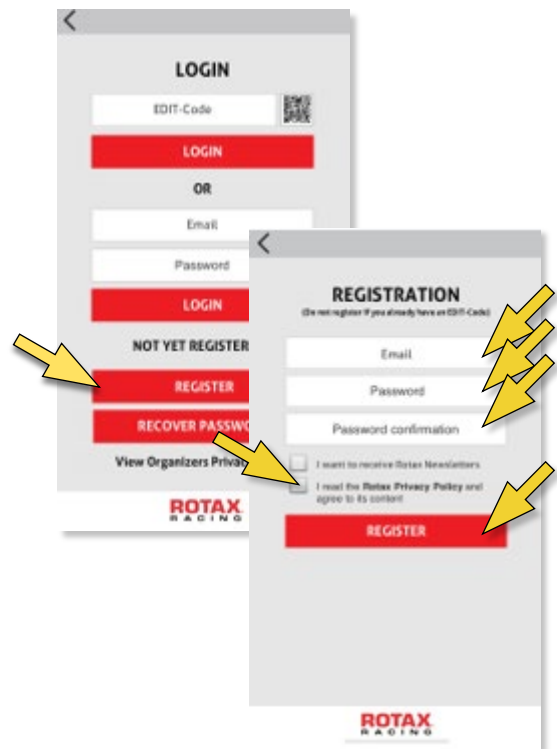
LOGIN

EDIT-Code

LOGIN

OR

Email

Password

LOGIN

NOT YET REGISTER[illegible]

REGISTER

RECOVER PASSW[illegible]

View Organizers Priva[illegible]

ROTAX
RACING

REGISTRATION

(Do not register if you already have an EDIT-Code)

Email

Password

Password confirmation

I want to receive Rotax Newsletters

I read the Rotax Privacy Policy and agree to its content

REGISTER

ROTAX
RACING